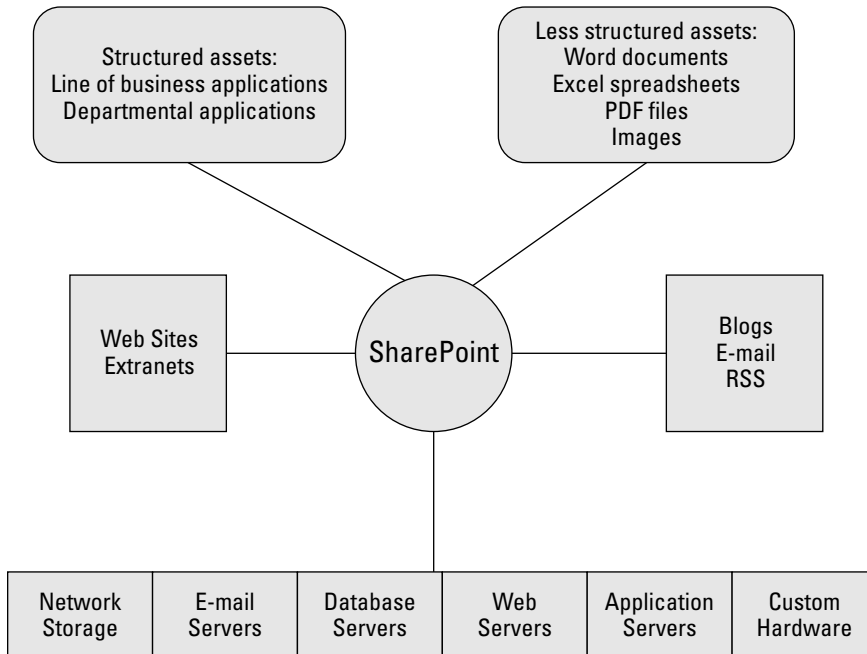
Structured assets:
Line of business applications
Departmental applications

Less structured assets:
Word documents
Excel spreadsheets
PDF files
Images

Web Sites
Extranets

SharePoint

Blogs
E-mail
RSS

| Network Storage | E-mail Servers | Database Servers | Web Servers | Application Servers | Custom Hardware |